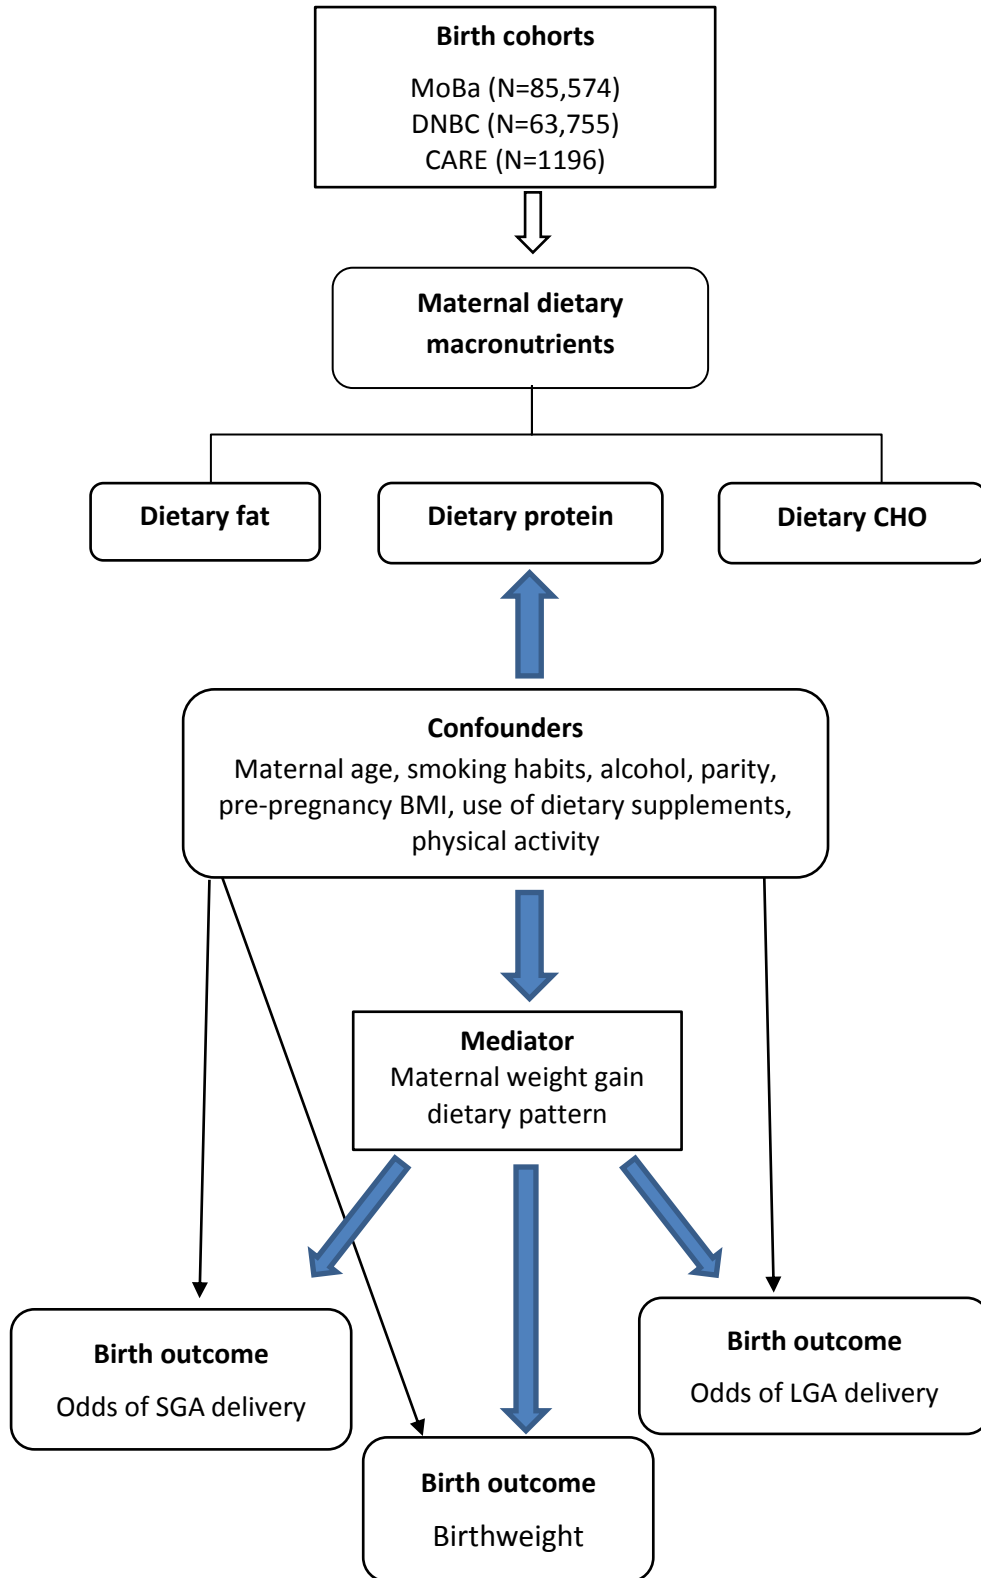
Birth cohorts

MoBa (N=85,574)
DNBC (N=63,755)
CARE (N=1196)

Maternal dietary macronutrients

Dietary fat

Dietary protein

Dietary CHO

Confounders
Maternal age, smoking habits, alcohol, parity, pre-pregnancy BMI, use of dietary supplements, physical activity

Mediator
Maternal weight gain
dietary pattern

Birth outcome
Odds of SGA delivery

Birth outcome
Odds of LGA delivery

Birth outcome
Birthweight